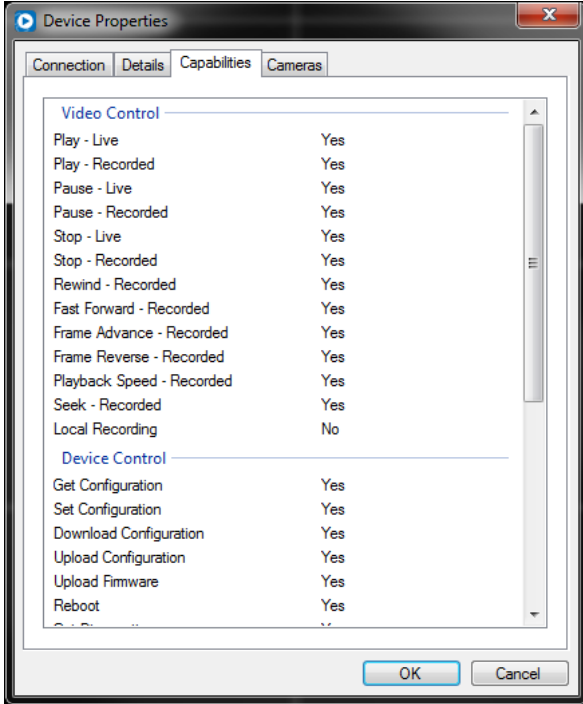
Device Properties

Connection | Details | Capabilities | Cameras

Video Control

| | |
|---|---|
| Play - Live | Yes |
| Play - Recorded | Yes |
| Pause - Live | Yes |
| Pause - Recorded | Yes |
| Stop - Live | Yes |
| Stop - Recorded | Yes |
| Rewind - Recorded | Yes |
| Fast Forward - Recorded | Yes |
| Frame Advance - Recorded | Yes |
| Frame Reverse - Recorded | Yes |
| Playback Speed - Recorded | Yes |
| Seek - Recorded | Yes |
| Local Recording | No |

Device Control

| | |
|---|---|
| Get Configuration | Yes |
| Set Configuration | Yes |
| Download Configuration | Yes |
| Upload Configuration | Yes |
| Upload Firmware | Yes |
| Reboot | Yes |
| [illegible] | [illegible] |

OK Cancel